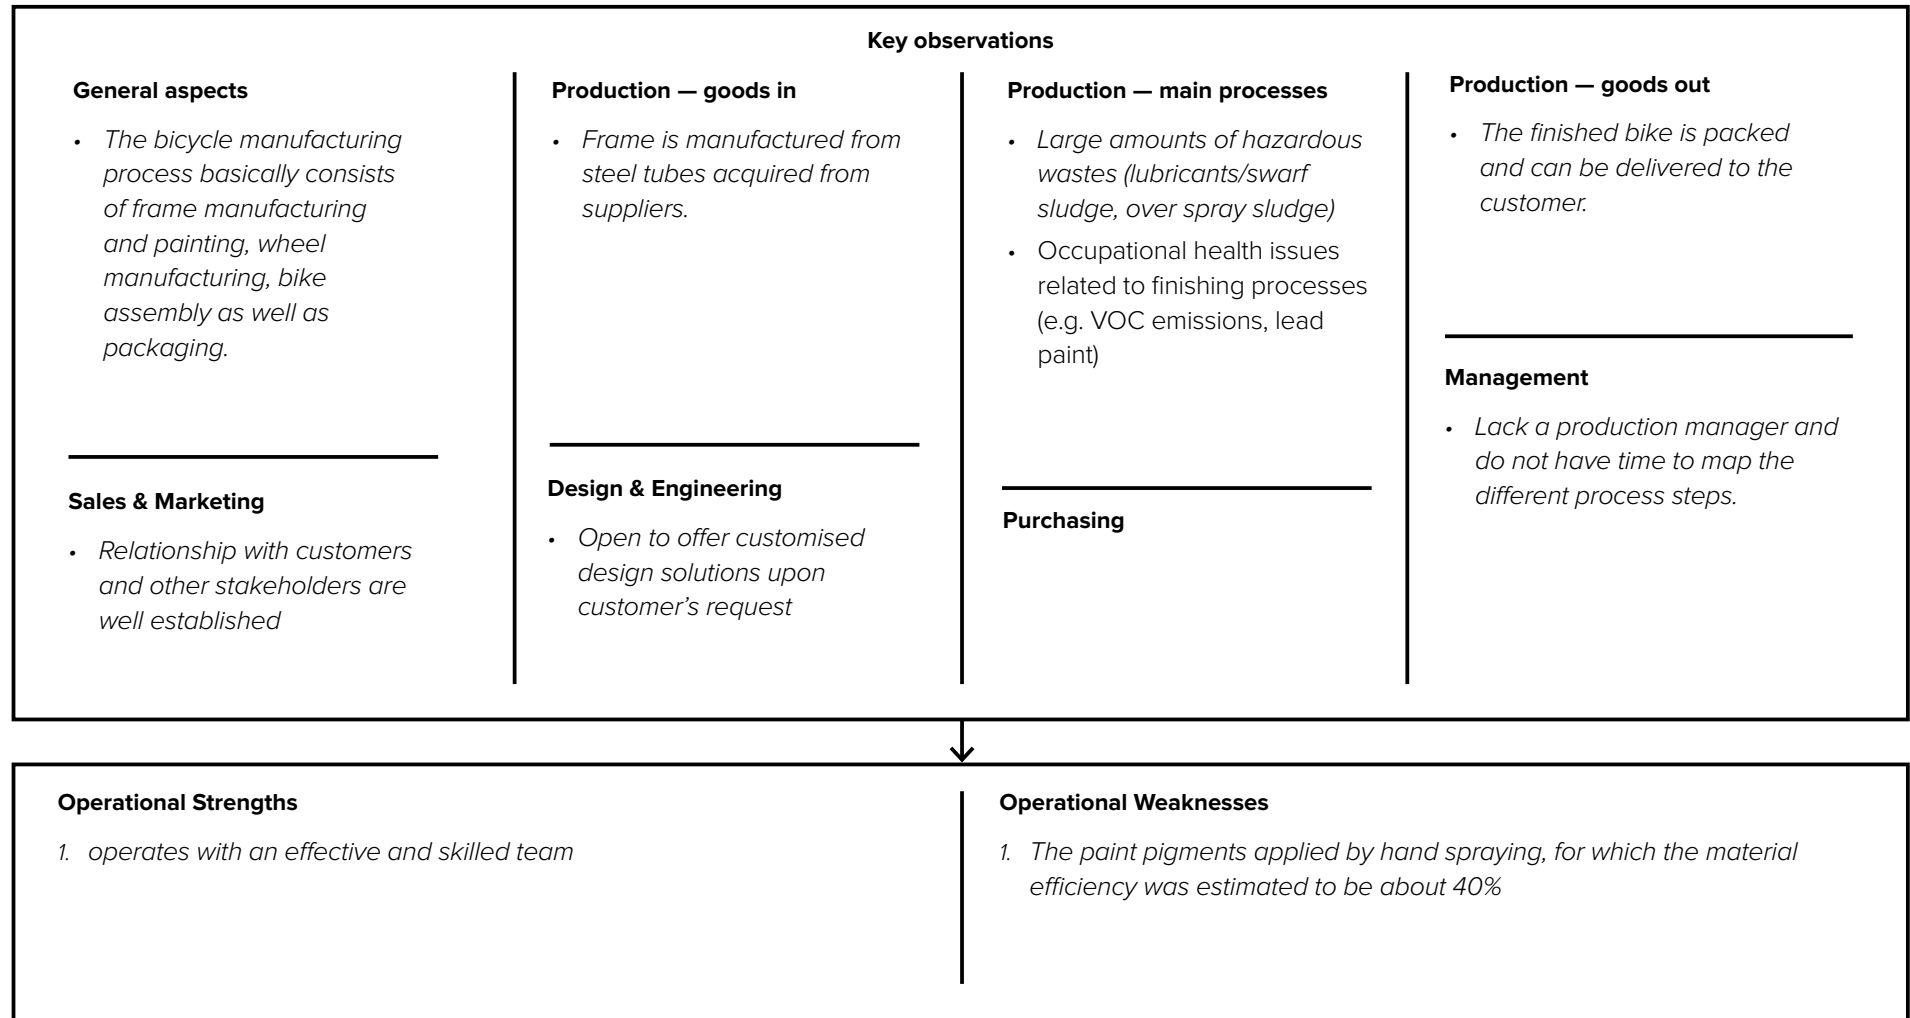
Key observations

General aspects

• The bicycle manufacturing process basically consists of frame manufacturing and painting, wheel manufacturing, bike assembly as well as packaging.

Sales & Marketing

• Relationship with customers and other stakeholders are well established

Production — goods in

• Frame is manufactured from steel tubes acquired from suppliers.

Design & Engineering

• Open to offer customised design solutions upon customer's request

Production — main processes

• Large amounts of hazardous wastes (lubricants/swarf sludge, over spray sludge)
• Occupational health issues related to finishing processes (e.g. VOC emissions, lead paint)

Purchasing

Production — goods out

• The finished bike is packed and can be delivered to the customer.

Management

• Lack a production manager and do not have time to map the different process steps.

Operational Strengths

1. operates with an effective and skilled team

Operational Weaknesses

1. The paint pigments applied by hand spraying, for which the material efficiency was estimated to be about 40%